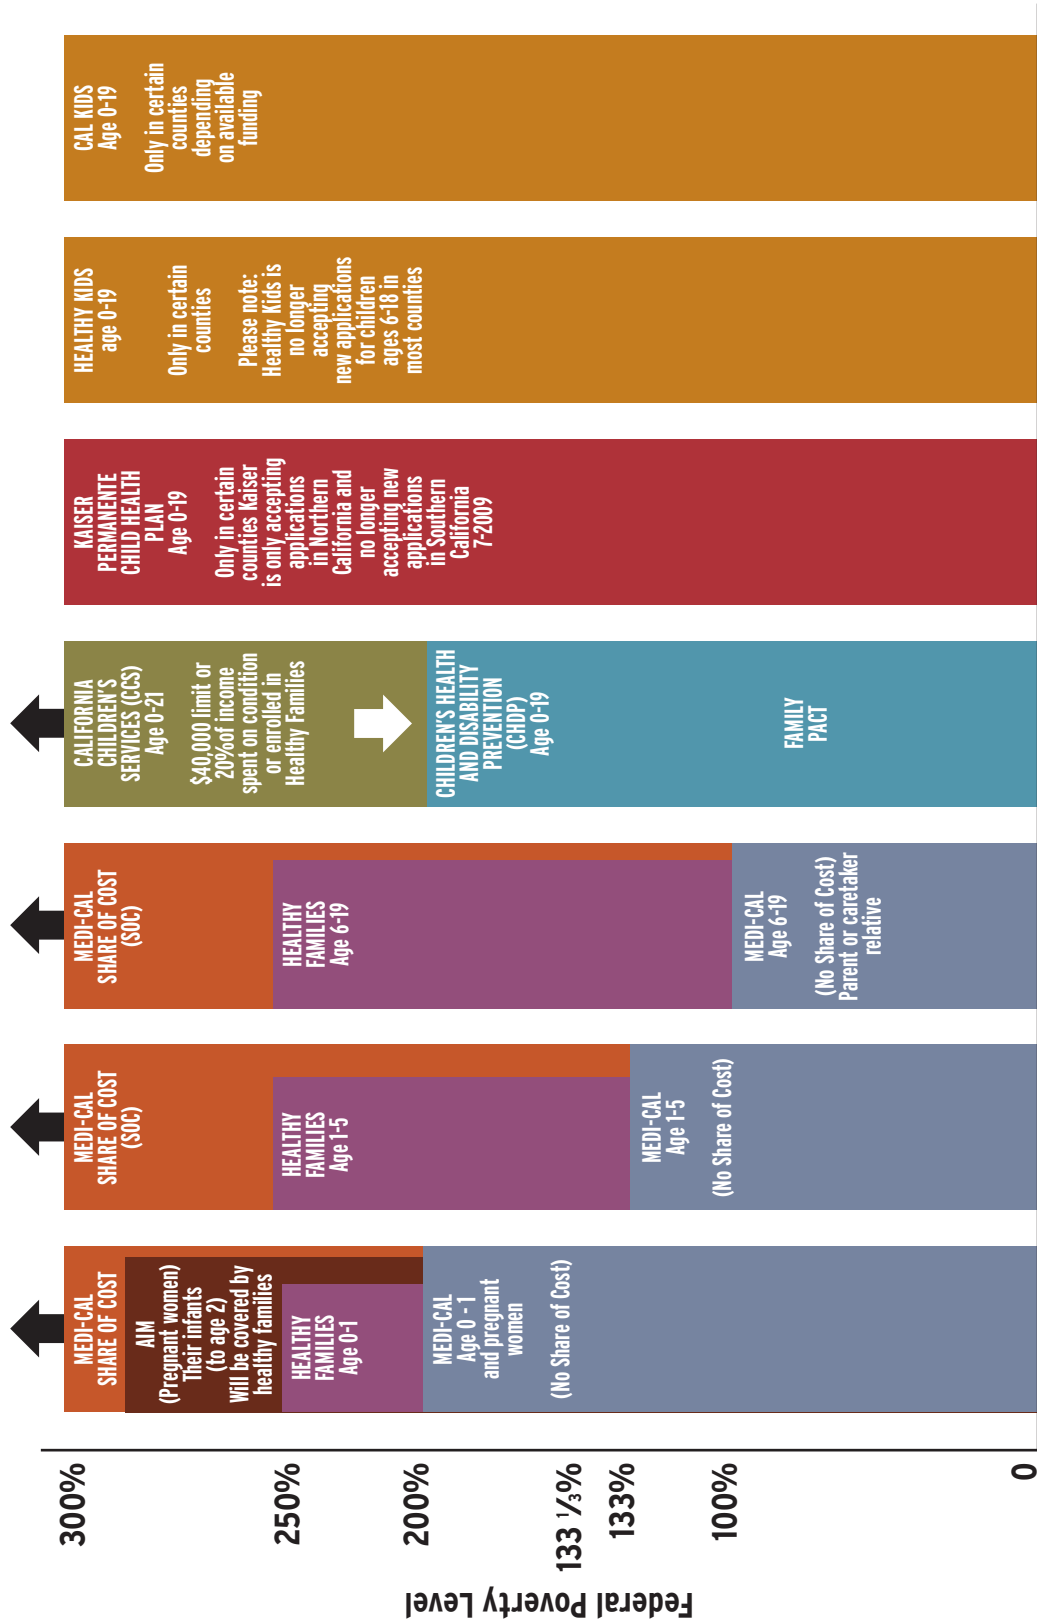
CAL KIDS
Age 0-19

Only in certain counties depending on available funding

HEALTHY KIDS
age 0-19

Only in certain counties

Please note: Healthy Kids is no longer accepting new applications for children ages 6-18 in most counties

KAISER PERMANENTE CHILD HEALTH PLAN
Age 0-19

Only in certain counties Kaiser is only accepting applications in Northern California and no longer accepting new applications in Southern California 7-2009

CALIFORNIA CHILDREN'S SERVICES (CCS)
Age 0-21

$40,000 limit or 20%of income spent on condition or enrolled in Healthy Families

CHILDREN'S HEALTH AND DISABILITY PREVENTION (CHDP)
Age 0-19

FAMILY PACT

MEDI-CAL SHARE OF COST (SOC)

HEALTHY FAMILIES
Age 6-19

MEDI-CAL
Age 6-19

(No Share of Cost)
Parent or caretaker relative

MEDI-CAL SHARE OF COST (SOC)

HEALTHY FAMILIES
Age 1-5

MEDI-CAL
Age 1-5

(No Share of Cost)

MEDI-CAL SHARE OF COST

AIM
(Pregnant women)
Their infants (to age 2)
Will be covered by healthy families

HEALTHY FAMILIES
Age 0-1

MEDI-CAL
Age 0 - 1
and pregnant women

(No Share of Cost)

300%
250%
200%
133 $\frac{1}{3}$%
133%
100%
0

Federal Poverty Level